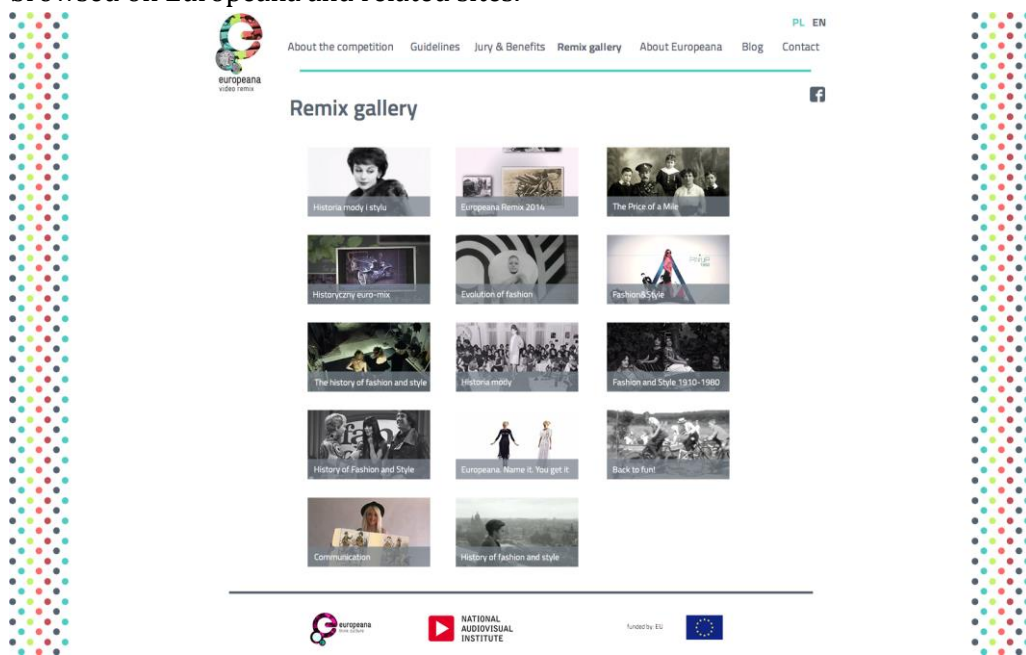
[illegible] on Europeana and related sites.

PL EN

europeana video remix

About the competition Guidelines Jury & Benefits Remix gallery About Europeana Blog Contact

Remix gallery

Historia mody i stylu
Europeana Remix 2014
The Price of a Mile
Historyczny euro-mix
Evolution of fashion
Fashion&Style
The history of fashion and style
Historia mody
Fashion and Style 1910-1980
History of Fashion and Style
Europeana. Name it. You get it
Back to fun!
Communication
History of fashion and style

europeana
NATIONAL AUDIOVISUAL INSTITUTE
funded by EU